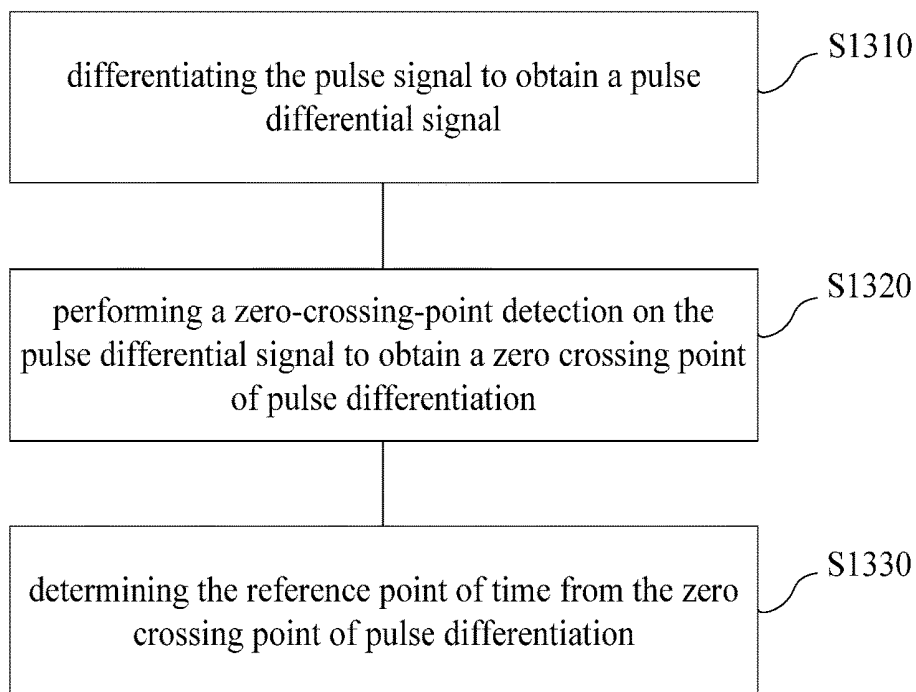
differentiating the pulse signal to obtain a pulse differential signal

S1310

performing a zero-crossing-point detection on the pulse differential signal to obtain a zero crossing point of pulse differentiation

S1320

determining the reference point of time from the zero crossing point of pulse differentiation

S1330